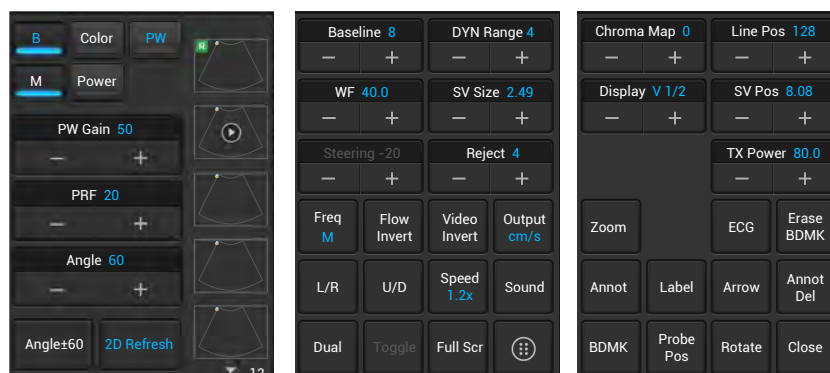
B
Color
PW
M
Power
PW Gain 50
−
+
PRF 20
−
+
Angle 60
−
+
Angle±60
2D Refresh
R
12

Baseline 8
−
+
DYN Range 4
−
+
WF 40.0
−
+
SV Size 2.49
−
+
Steering -20
−
+
Reject 4
−
+
Freq M
Flow Invert
Video Invert
Output cm/s
L/R
U/D
Speed 1.2x
Sound
Dual
Toggle
Full Scr

Chroma Map 0
−
+
Line Pos 128
−
+
Display V 1/2
−
+
SV Pos 8.08
−
+
TX Power 80.0
−
+
Zoom
ECG
Erase BDMK
Annot
Label
Arrow
Annot Del
BDMK
Probe Pos
Rotate
Close